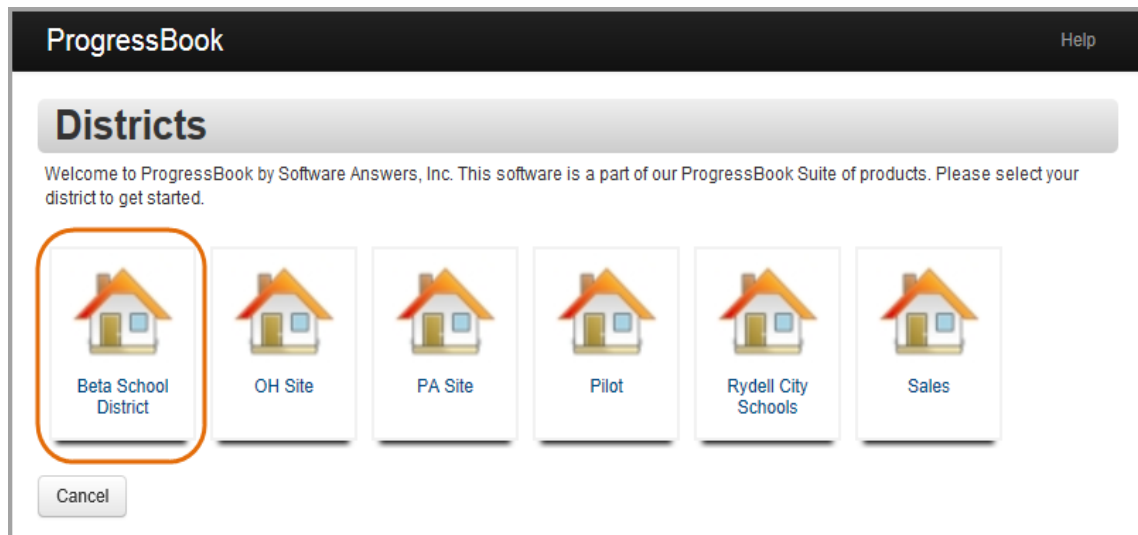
ProgressBook

Help

Districts

Welcome to ProgressBook by Software Answers, Inc. This software is a part of our ProgressBook Suite of products. Please select your district to get started.

Beta School District

OH Site

PA Site

Pilot

Rydell City Schools

Sales

Cancel